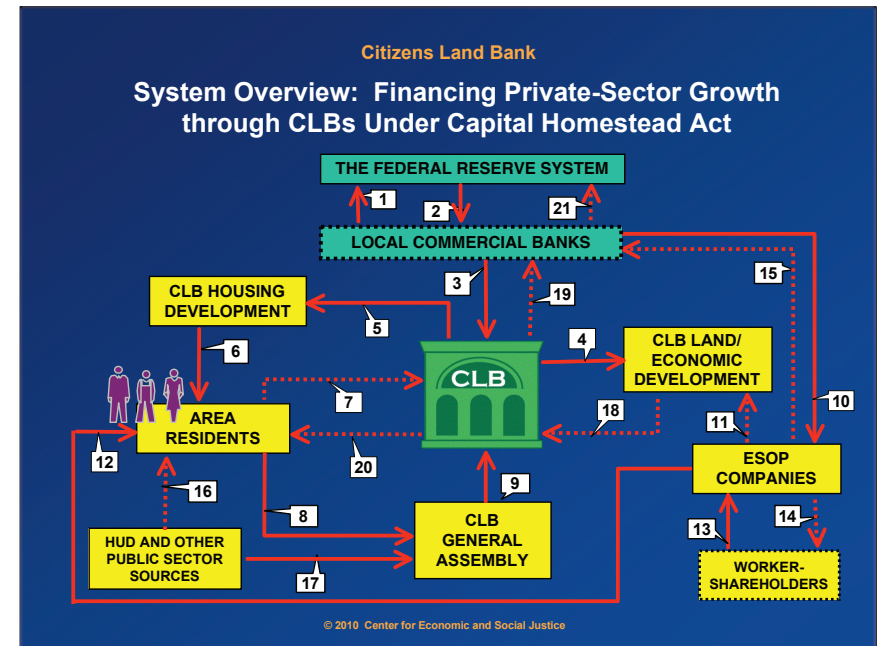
Citizens Land Bank

System Overview: Financing Private-Sector Growth through CLBs Under Capital Homestead Act

THE FEDERAL RESERVE SYSTEM

1

2

21

LOCAL COMMERCIAL BANKS

3

19

15

CLB HOUSING DEVELOPMENT

5

6

4

CLB LAND/ ECONOMIC DEVELOPMENT

CLB

7

18

10

11

AREA RESIDENTS

12

20

ESOP COMPANIES

16

9

8

13

14

HUD AND OTHER PUBLIC SECTOR SOURCES

CLB GENERAL ASSEMBLY

WORKER-SHAREHOLDERS

17

© 2010 Center for Economic and Social Justice